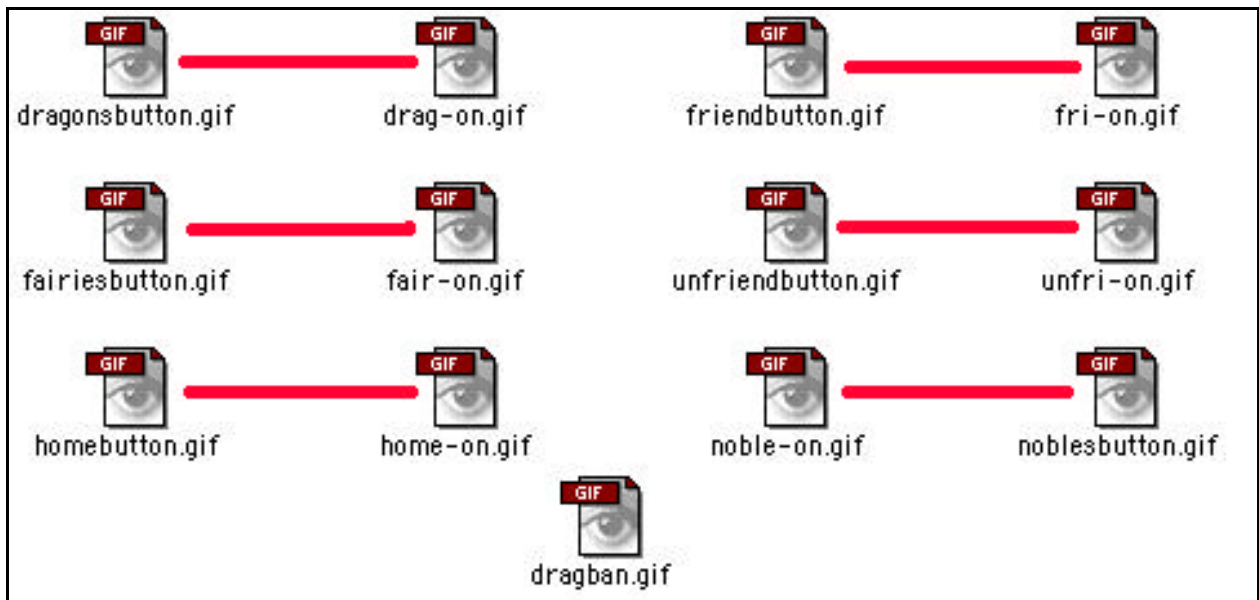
GIF dragonsbutton.gif
GIF drag-on.gif
GIF friendbutton.gif
GIF fri-on.gif

GIF fairiesbutton.gif
GIF fair-on.gif
GIF unfriendbutton.gif
GIF unfri-on.gif

GIF homebutton.gif
GIF home-on.gif
GIF noble-on.gif
GIF noblesbutton.gif

GIF dragban.gif